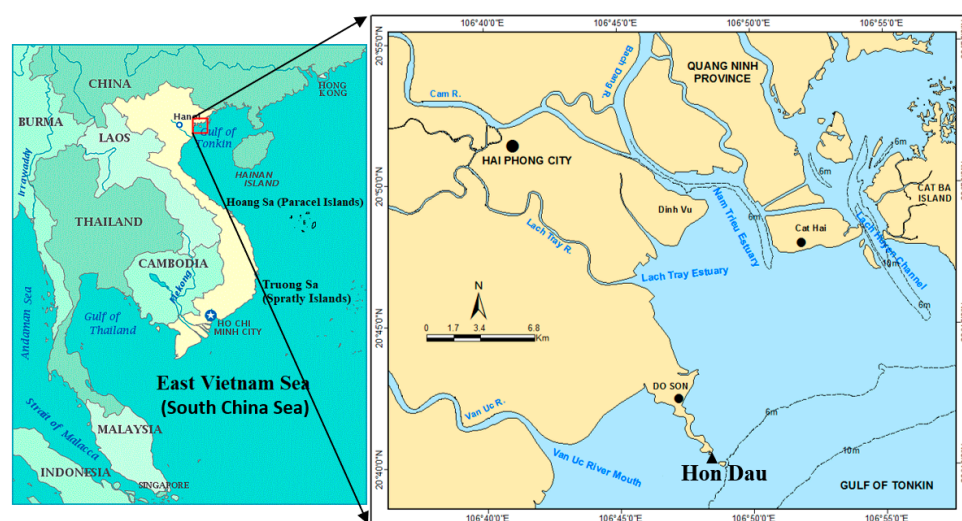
CHINA
HONG KONG
BURMA
LAOS
Hanoi
Gulf of Tonkin
HAINAN ISLAND
Irrawaddy
THAILAND
Hoang Sa (Paracel Islands)
CAMBODIA
Truong Sa (Spratly Islands)
Andaman Sea
Mekong
Gulf of Thailand
HO CHI MINH CITY
East Vietnam Sea
(South China Sea)
Strait of Malacca
MALAYSIA
INDONESIA
SINGAPORE

106°40'0"E
106°45'0"E
106°50'0"E
106°55'0"E
20°55'0"N
20°50'0"N
20°45'0"N
20°40'0"N
Bach Dang R.
QUANG NINH PROVINCE
Cam R.
HAI PHONG CITY
Nam Trieu Estuary
6m
CAT BA ISLAND
Dinh Vu
Cat Hai
Lach Tray R.
Lach Huyen Channel
10m
Lach Tray Estuary
N
0 1.7 3.4 6.8 Km
DO SON
Van Uc R.
Van Uc River Mouth
Hon Dau
GULF OF TONKIN
106°40'0"E
106°45'0"E
106°50'0"E
106°55'0"E